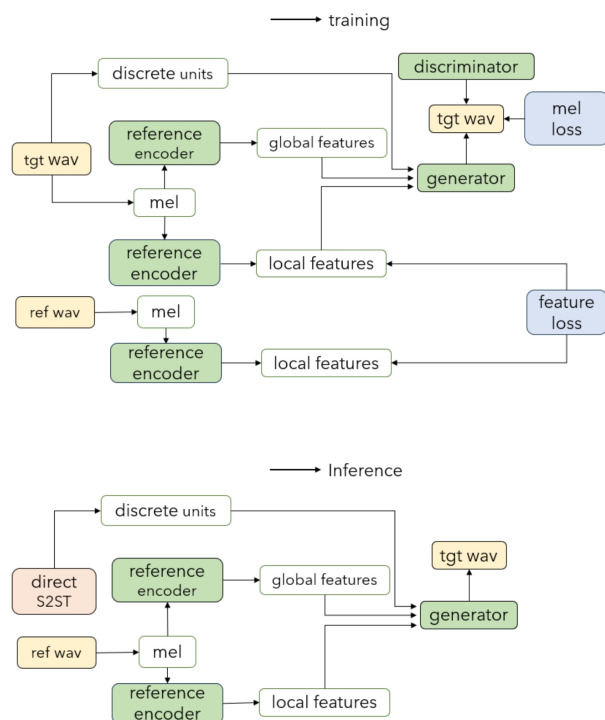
training

discrete units

discriminator

tgt wav

mel loss

reference encoder

global features

tgt wav

generator

mel

reference encoder

local features

feature loss

ref wav

mel

reference encoder

local features

Inference

discrete units

direct S2ST

reference encoder

global features

tgt wav

generator

ref wav

mel

reference encoder

local features